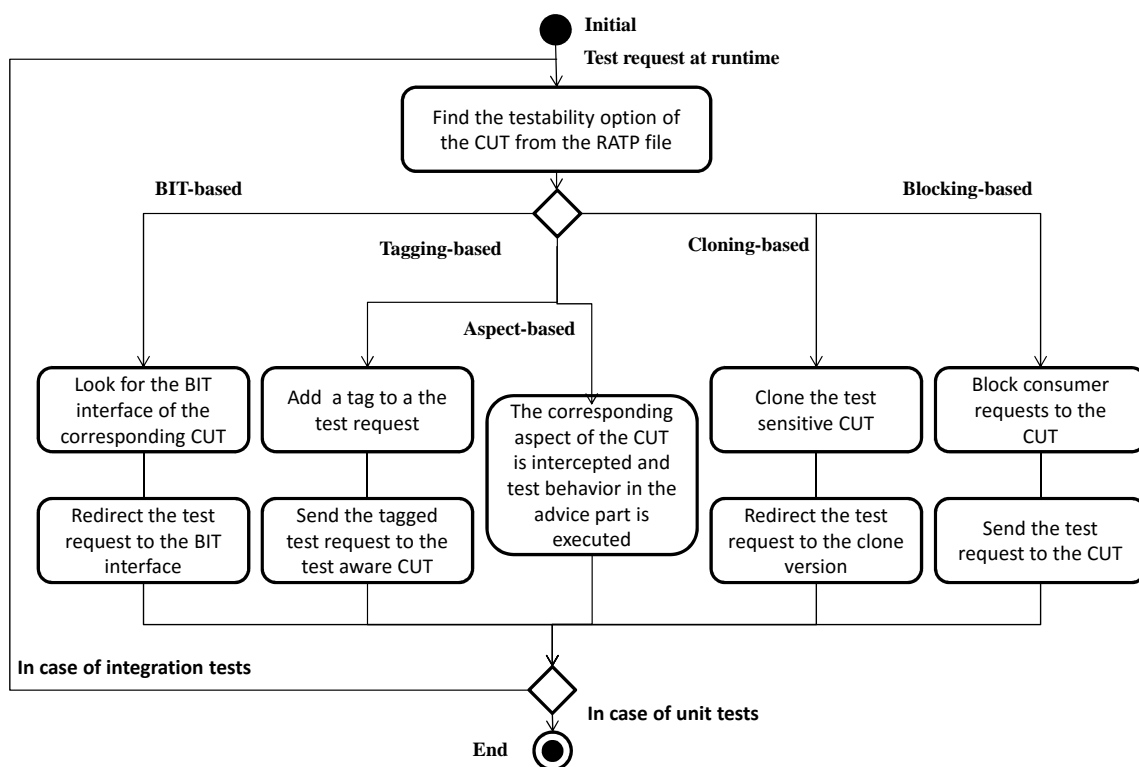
Initial

Test request at runtime

Find the testability option of the CUT from the RATP file

BIT-based

Blocking-based

Tagging-based

Cloning-based

Aspect-based

Look for the BIT interface of the corresponding CUT

Add a tag to a the test request

The corresponding aspect of the CUT is intercepted and test behavior in the advice part is executed

Clone the test sensitive CUT

Block consumer requests to the CUT

Redirect the test request to the BIT interface

Send the tagged test request to the test aware CUT

Redirect the test request to the clone version

Send the test request to the CUT

In case of integration tests

In case of unit tests

End